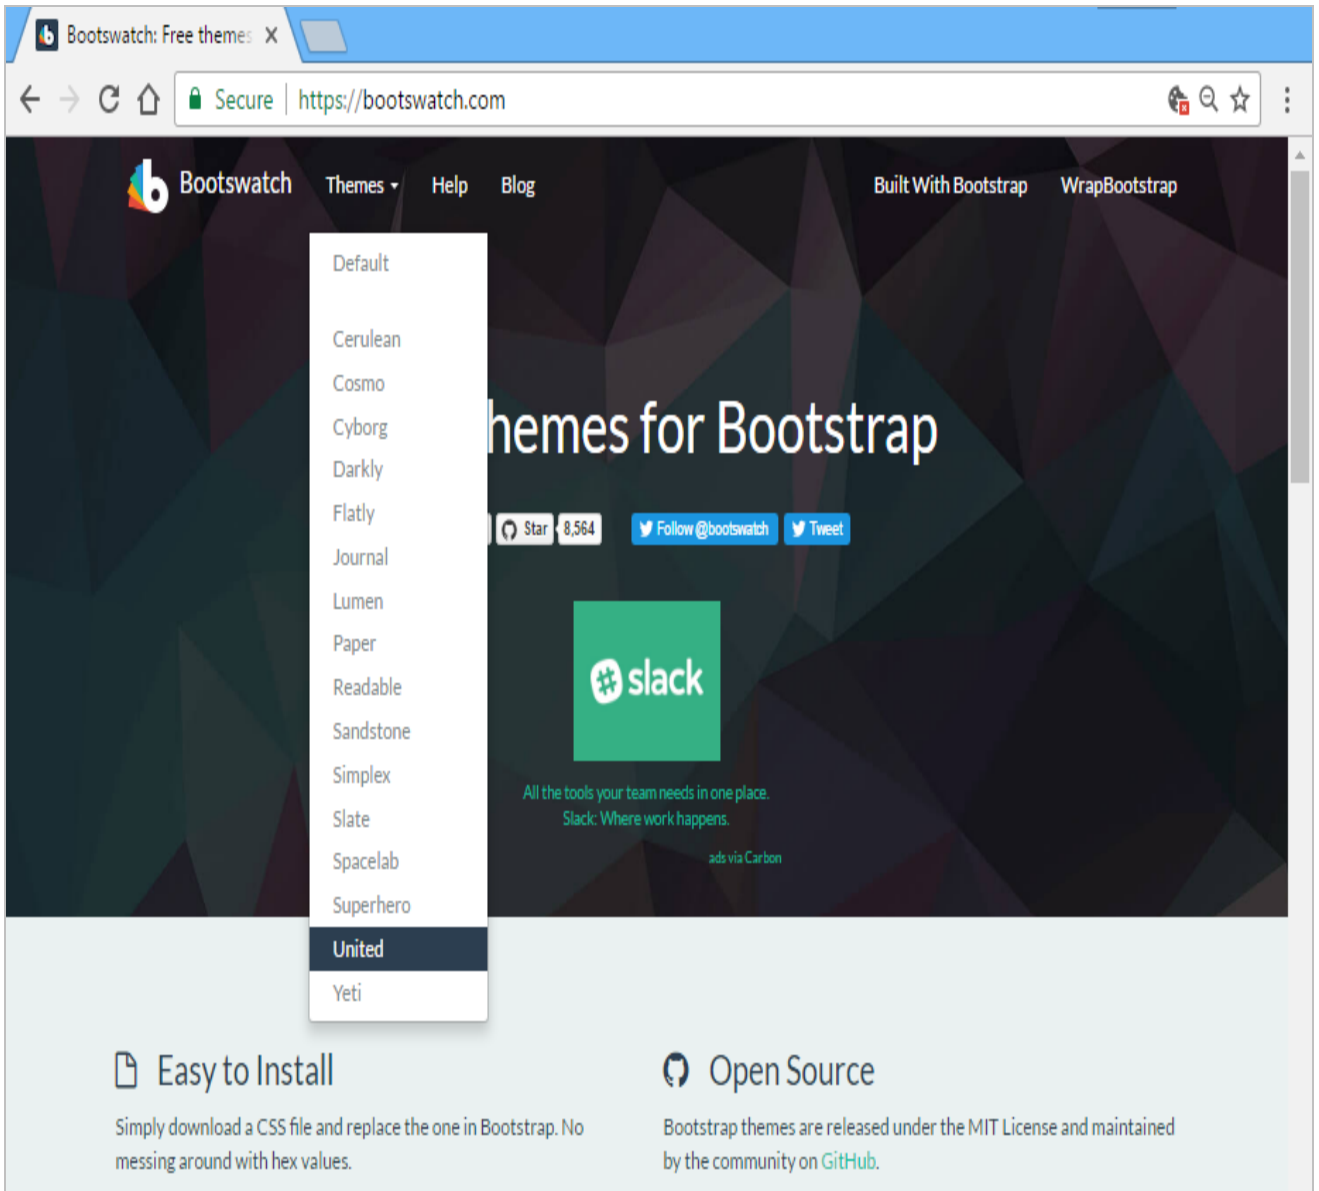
Bootswatch: Free themes X

Secure | https://bootswatch.com

Bootswatch Themes Help Blog Built With Bootstrap WrapBootstrap

Default

Cerulean
Cosmo
Cyborg
Darkly
Flatly
Journal
Lumen
Paper
Readable
Sandstone
Simplex
Slate
Spacelab
Superhero
United
Yeti

hemes for Bootstrap

Star 8,564 Follow @bootswatch Tweet

slack

All the tools your team needs in one place.
Slack: Where work happens.

ads via Carbon

Easy to Install

Simply download a CSS file and replace the one in Bootstrap. No messing around with hex values.

Open Source

Bootstrap themes are released under the MIT License and maintained by the community on GitHub.